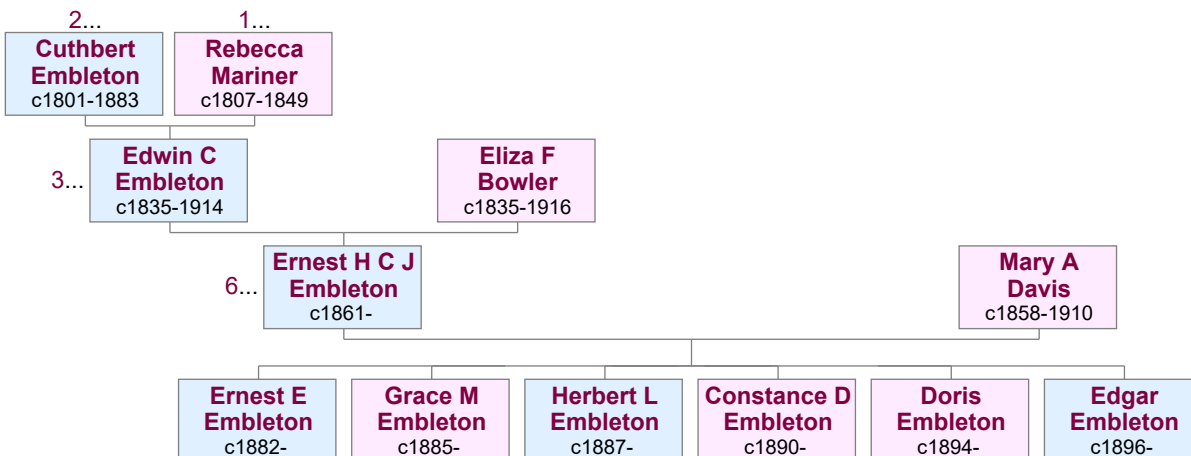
2...
Cuthbert Embleton
c1801-1883

1...
Rebecca Mariner
c1807-1849

3...
Edwin C Embleton
c1835-1914

Eliza F Bowler
c1835-1916

6...
Ernest H C J Embleton
c1861-

Mary A Davis
c1858-1910

Ernest E Embleton
c1882-

Grace M Embleton
c1885-

Herbert L Embleton
c1887-

Constance D Embleton
c1890-

Doris Embleton
c1894-

Edgar Embleton
c1896-